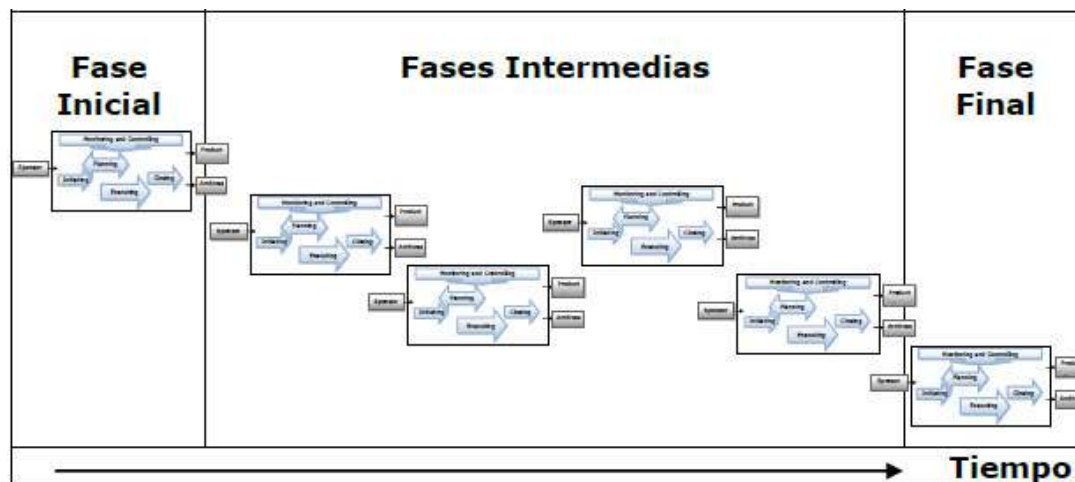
Fase Inicial

Fases Intermedias

Fase Final

Monitoring and Controlling
Sponsor
Initiating
Planning
Executing
Closing
Product
Archives

Monitoring and Controlling
Sponsor
Initiating
Planning
Executing
Closing
Product
Archives

Monitoring and Controlling
Sponsor
Initiating
Planning
Executing
Closing
Product
Archives

Monitoring and Controlling
Sponsor
Initiating
Planning
Executing
Closing
Product
Archives

Monitoring and Controlling
Sponsor
Initiating
Planning
Executing
Closing
Product
Archives

Monitoring and Controlling
Sponsor
Initiating
Planning
Executing
Closing
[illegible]
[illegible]

Tiempo